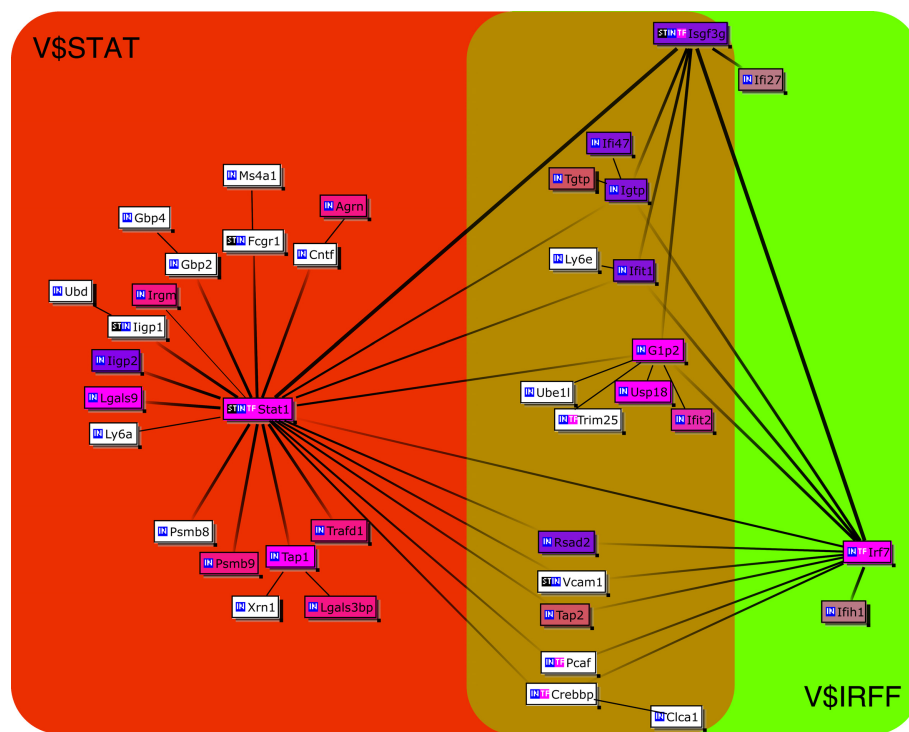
V$STAT

V$IRFF

ST IN TF Isgf3g
IN Ifi27
IN Ifi47
IN Tgtp
IN Igtp
IN Ly6e
IN Ifit1
IN Ms4a1
IN Agrn
IN Gbp4
ST IN Fcgr1
IN Cntf
IN Gbp2
IN Ubd
IN Irgm
ST IN Iigp1
IN G1p2
IN Iigp2
IN Ube1l
IN Usp18
IN Lgals9
ST IN TF Stat1
IN TF Trim25
IN Ifit2
IN Ly6a
IN Psmb8
IN Trafd1
IN Rsad2
IN Psmb9
IN Tap1
IN TF Irf7
ST IN Vcam1
IN Xrn1
IN Lgals3bp
IN Tap2
IN Ifih1
IN TF Pcaf
IN TF Crebbp
IN Clca1